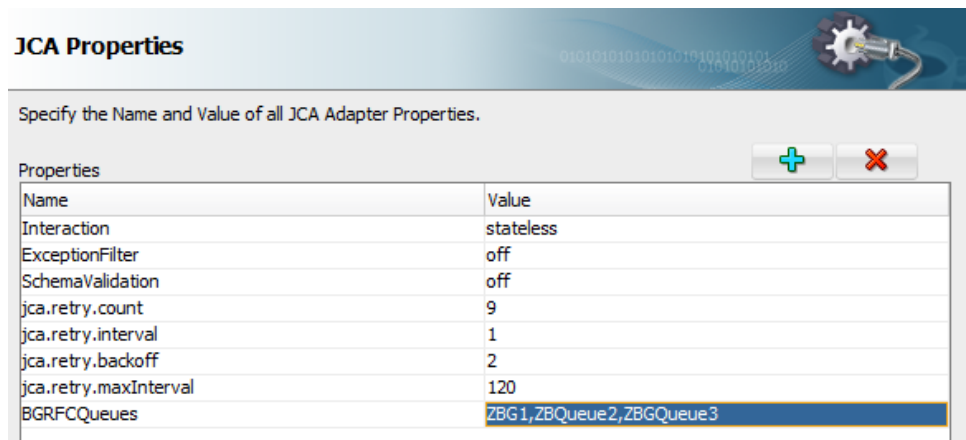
JCA Properties

Specify the Name and Value of all JCA Adapter Properties.

Properties

| Name | Value |
|---|---|
| Interaction | stateless |
| ExceptionFilter | off |
| SchemaValidation | off |
| jca.retry.count | 9 |
| jca.retry.interval | 1 |
| jca.retry.backoff | 2 |
| jca.retry.maxInterval | 120 |
| BGRFCQueues | ZBG1,ZBQueue2,ZBGQueue3 |